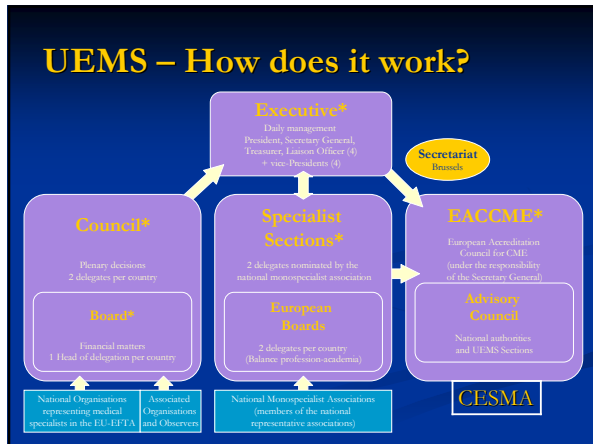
UEMS – How does it work?

Executive*
Daily management
President, Secretary General, Treasurer, Liaison Officer (4) + vice-Presidents (4)

Secretariat
Brussels

Council*
Plenary decisions
2 delegates per country

Board*
Financial matters
1 Head of delegation per country

Specialist Sections*
2 delegates nominated by the national monospecialist association

European Boards
2 delegates per country
(Balance profession-academia)

EACCME*
European Accreditation Council for CME
(under the responsibility of the Secretary General)

Advisory Council
National authorities and UEMS Sections

National Organisations representing medical specialists in the EU-EFTA

Associated Organisations and Observers

National Monospecialist Associations
(members of the national representative associations)

CESMA